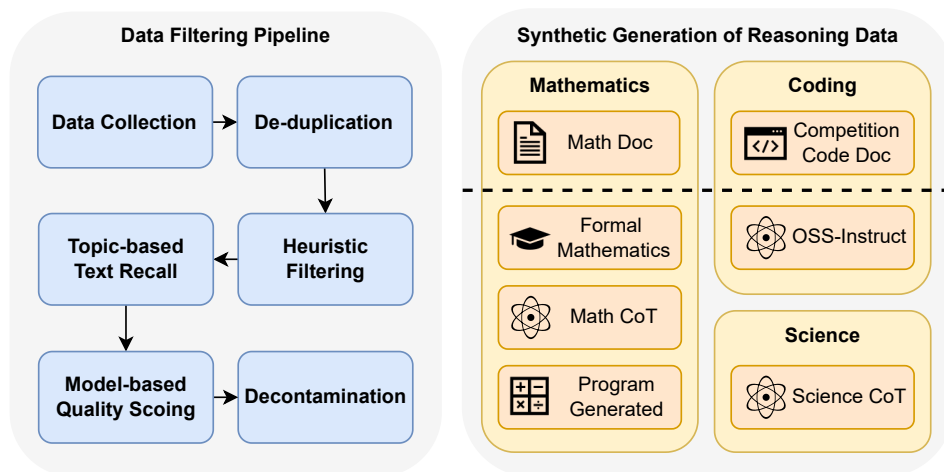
Data Filtering Pipeline

Data Collection

De-duplication

Heuristic Filtering

Topic-based Text Recall

Model-based Quality Scoing

Decontamination

Synthetic Generation of Reasoning Data

Mathematics

Math Doc

Formal Mathematics

Math CoT

Program Generated

Coding

Competition Code Doc

OSS-Instruct

Science

Science CoT